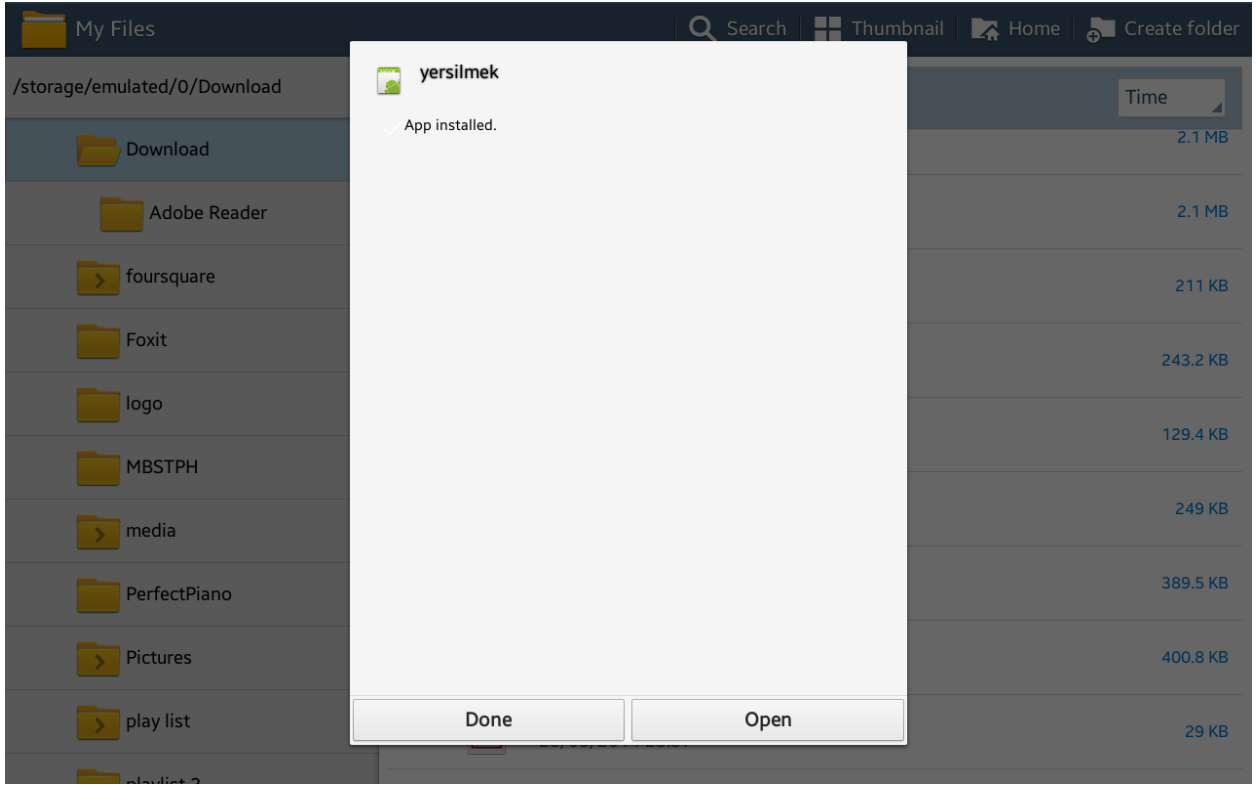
My Files

Search | Thumbnail | Home | Create folder

/storage/emulated/0/Download

Download

Adobe Reader

foursquare

Foxit

logo

MBSTPH

media

PerfectPiano

Pictures

play list

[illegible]

yersilmek

App installed.

Done

Open

Time

2.1 MB

2.1 MB

211 KB

243.2 KB

129.4 KB

249 KB

389.5 KB

400.8 KB

29 KB